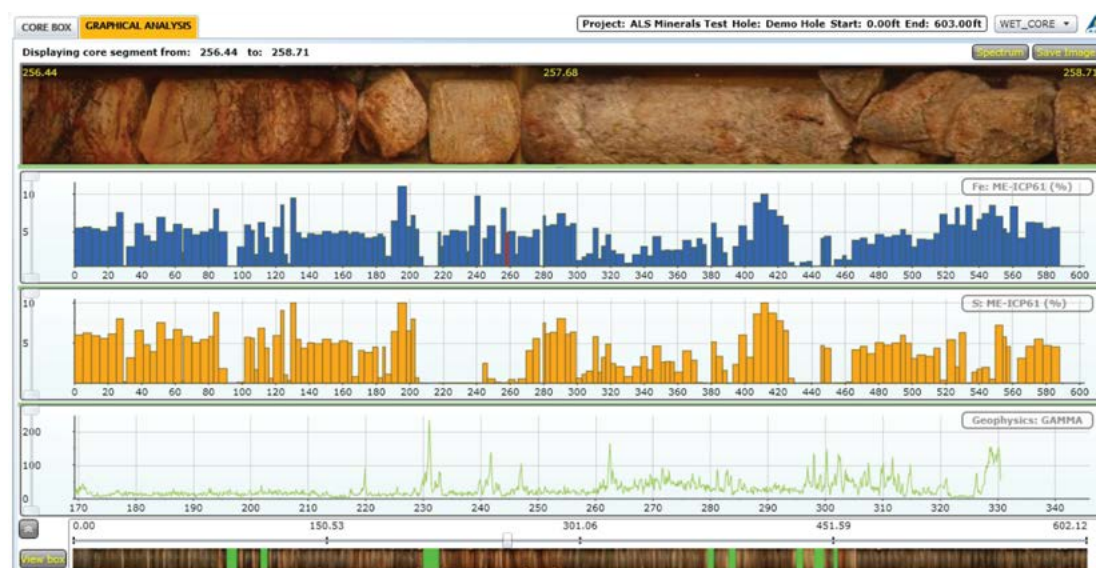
CORE BOX GRAPHICAL ANALYSIS

Project: ALS Minerals Test Hole: Demo Hole Start: 0.00ft End: 603.00ft WET_CORE

Displaying core segment from: 256.44 to: 258.71

Spectrum Save Image

256.44 257.68 258.71

Fe: ME-ICP61 (%)

10
5

0 20 40 60 80 100 120 140 160 180 200 220 240 260 280 300 320 340 360 380 400 420 440 460 480 500 520 540 560 580 600

S: ME-ICP61 (%)

10
5

0 20 40 60 80 100 120 140 160 180 200 220 240 260 280 300 320 340 360 380 400 420 440 460 480 500 520 540 560 580 600

Geophysics: GAMMA

200
100
0

170 180 190 200 210 220 230 240 250 260 270 280 290 300 310 320 330 340

0.00 150.53 301.06 451.59 602.12

View box